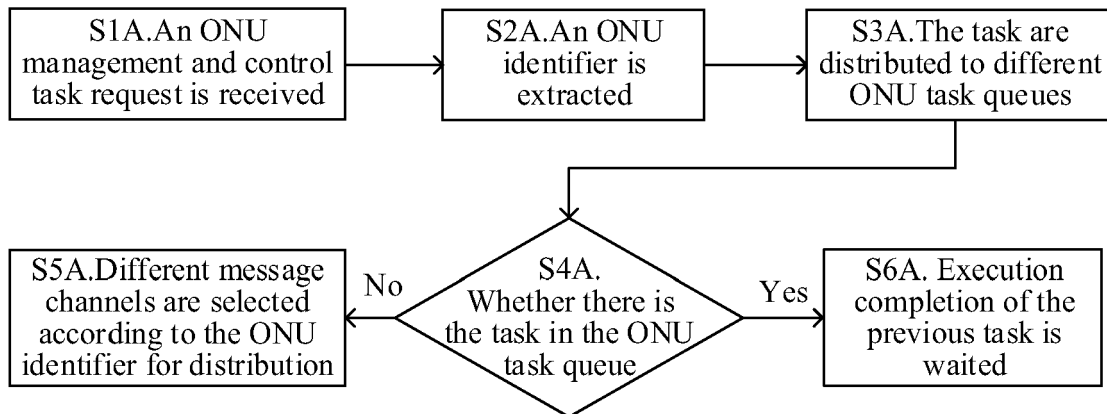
S1A.An ONU management and control task request is received

S2A.An ONU identifier is extracted

S3A.The task are distributed to different ONU task queues

S4A. Whether there is the task in the ONU task queue

No

Yes

S5A.Different message channels are selected according to the ONU identifier for distribution

S6A. Execution completion of the previous task is waited